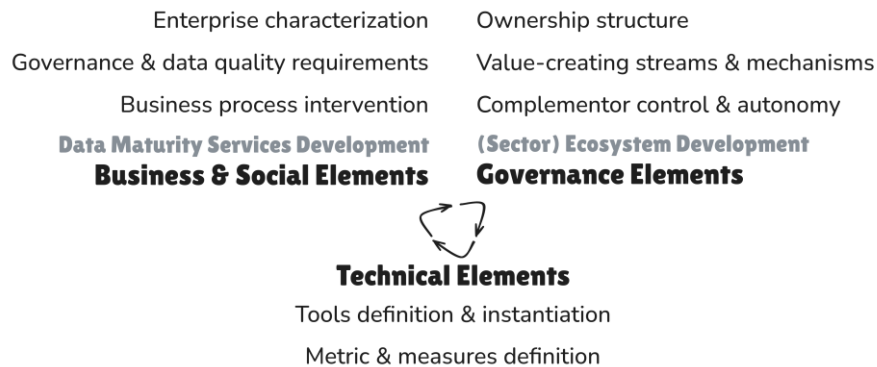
Enterprise characterization

Governance & data quality requirements

Business process intervention

Data Maturity Services Development

Business & Social Elements

Ownership structure

Value-creating streams & mechanisms

Complementor control & autonomy

(Sector) Ecosystem Development

Governance Elements

Technical Elements

Tools definition & instantiation

Metric & measures definition